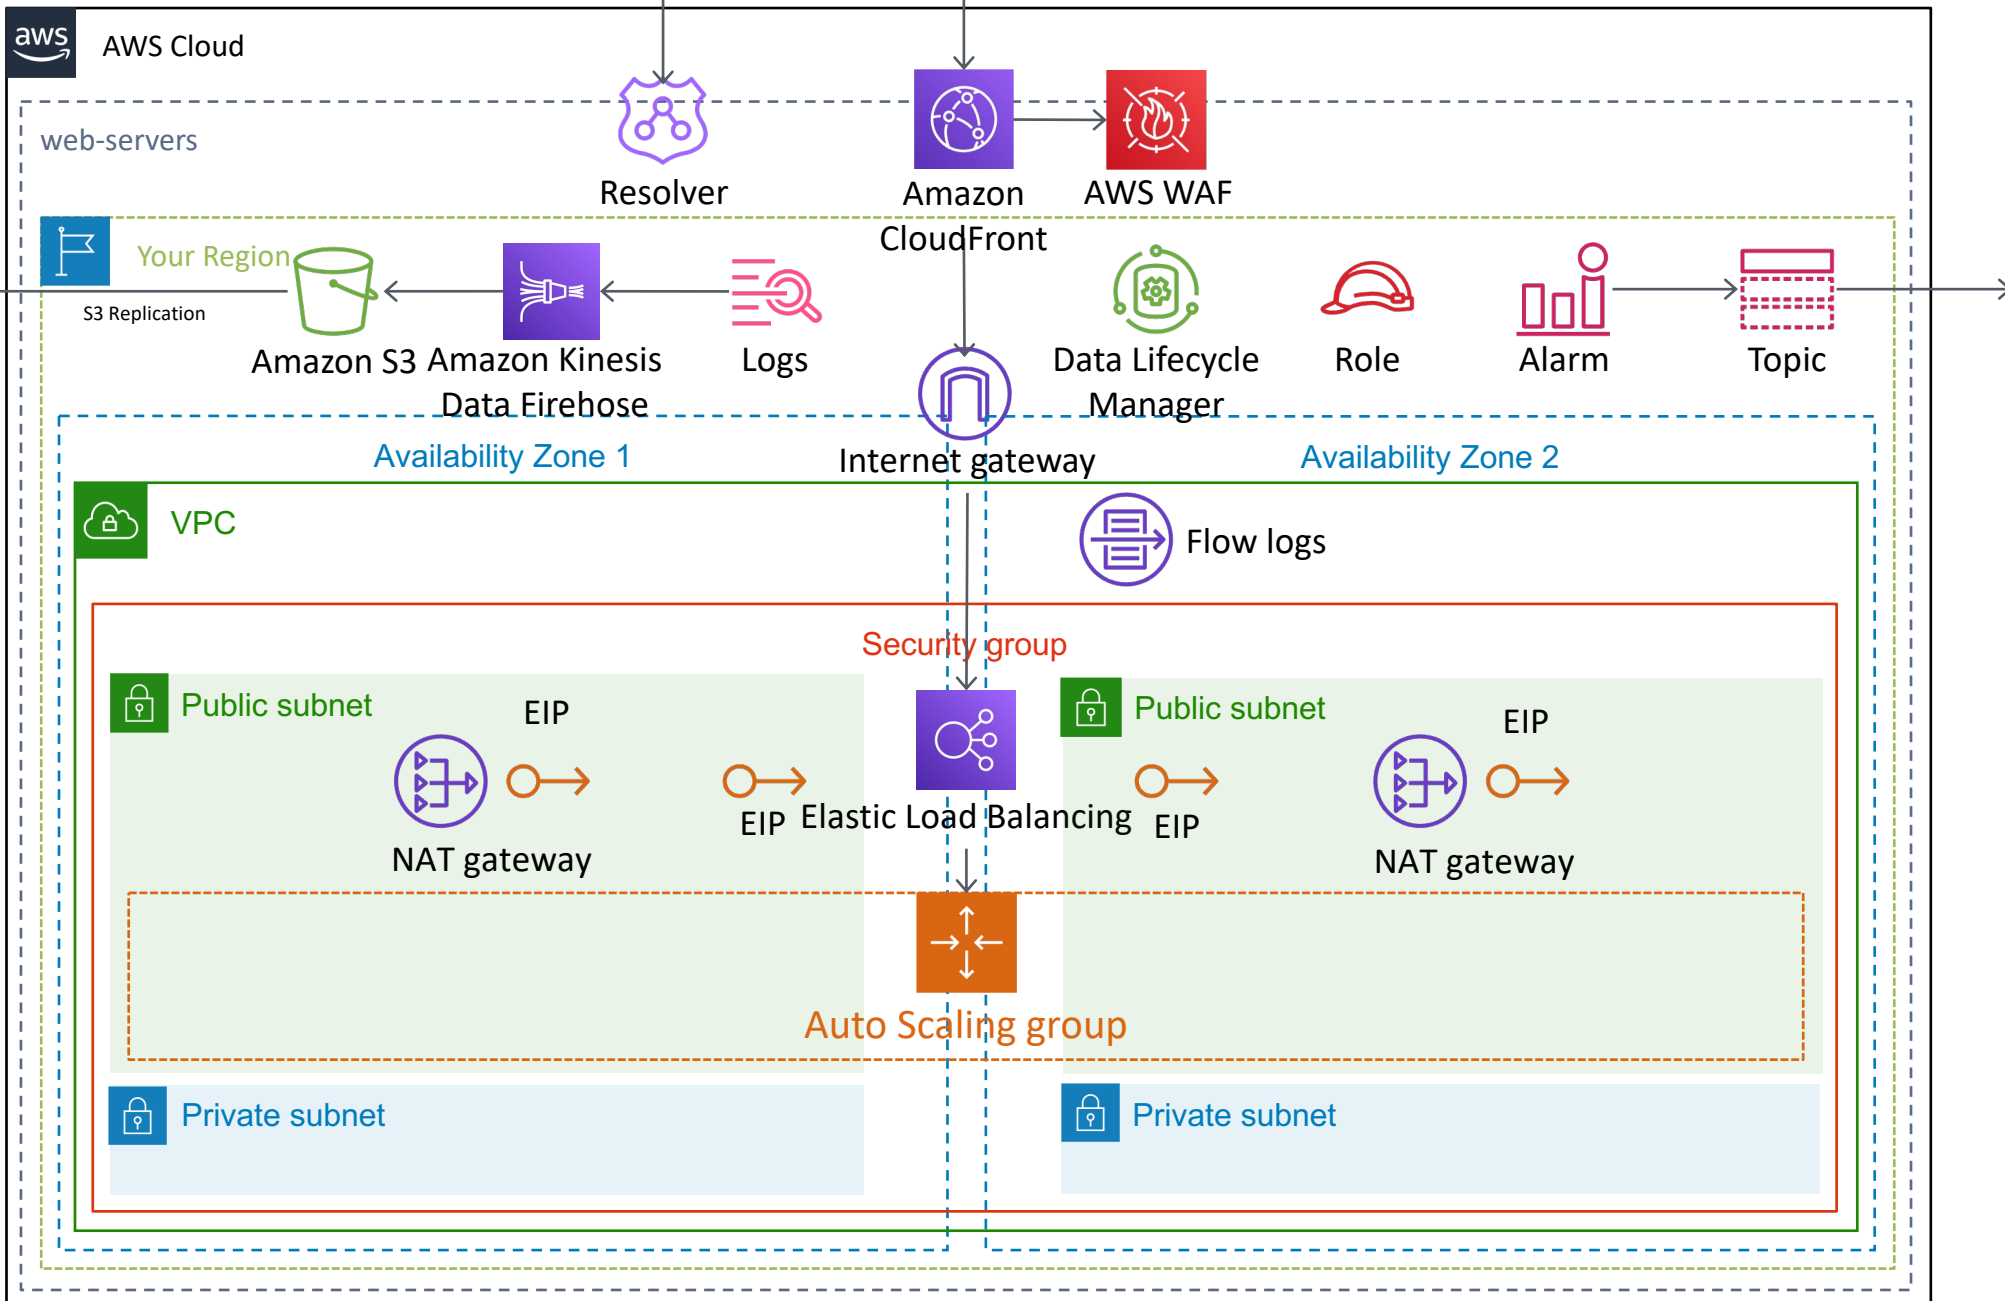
aws

AWS Cloud

web-servers

Resolver

Amazon CloudFront

AWS WAF

Your Region

S3 Replication

Amazon S3

Amazon Kinesis Data Firehose

Logs

Data Lifecycle Manager

Role

Alarm

Topic

Internet gateway

Availability Zone 1

Availability Zone 2

VPC

Flow logs

Security group

Public subnet

EIP

NAT gateway

EIP

Elastic Load Balancing

EIP

Public subnet

EIP

NAT gateway

Auto Scaling group

Private subnet

Private subnet